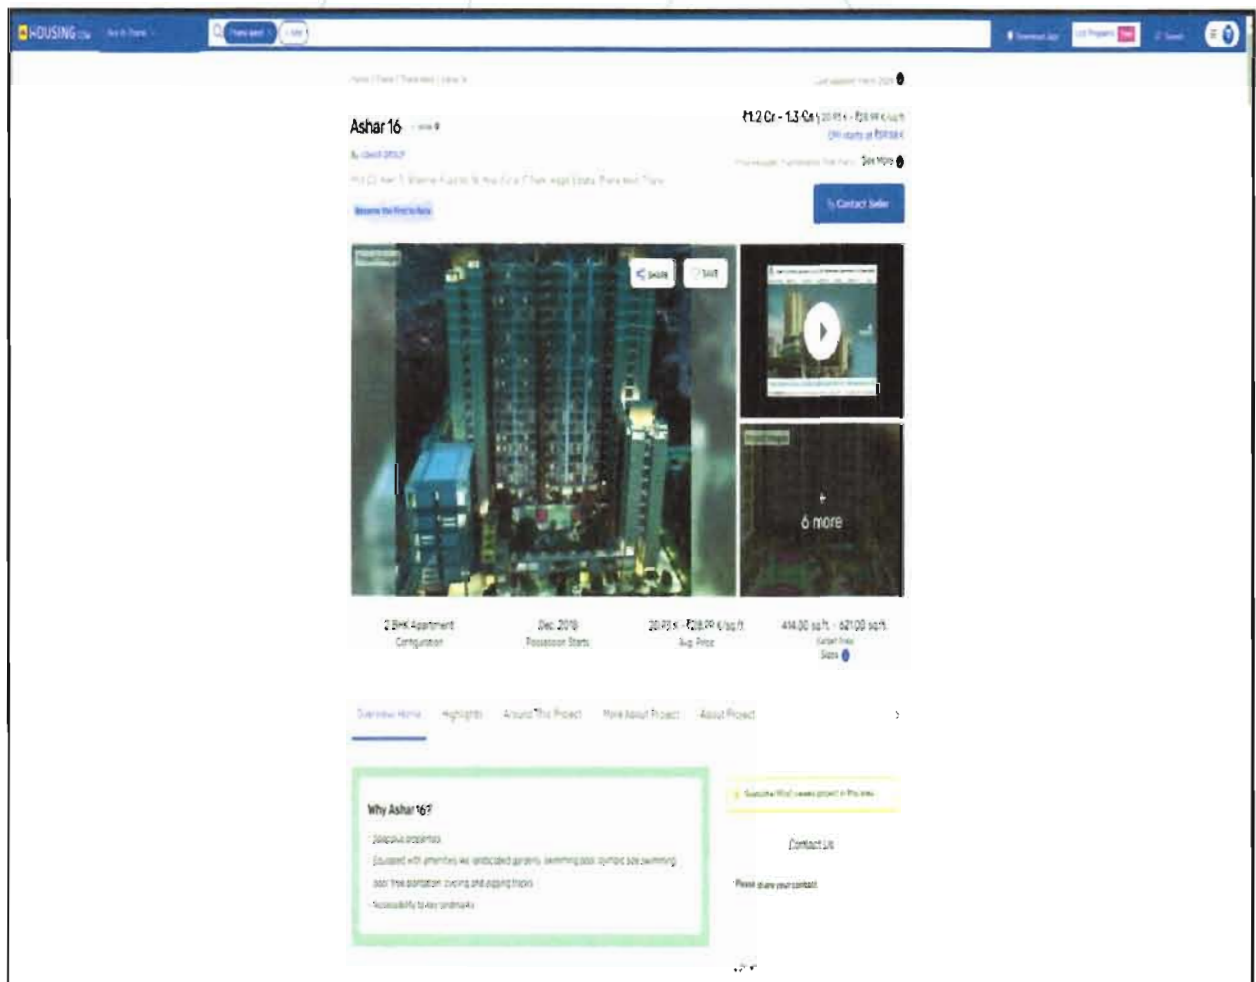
HOUSING.com

Ashar 16

₹1.2 Cr - 1.3 Cr

See More

Contact Seller

SHARE

SAVE

+
6 more

2 BHK Apartment
Configuration

Dec, 2019
Possession Starts

Avg. Price

414.00 sq.ft. - 621.00 sq.ft.
Sizes

Overview Home

Highlights

Around This Project

More About Project

About Project

Why Ashar 16?

Spacious properties

Equipped with amenities like landscaped gardens, swimming pool, olympic size swimming pool, tree plantation, cycling and jogging tracks

Accessibility to key landmarks

Contact Us

Please share your contact